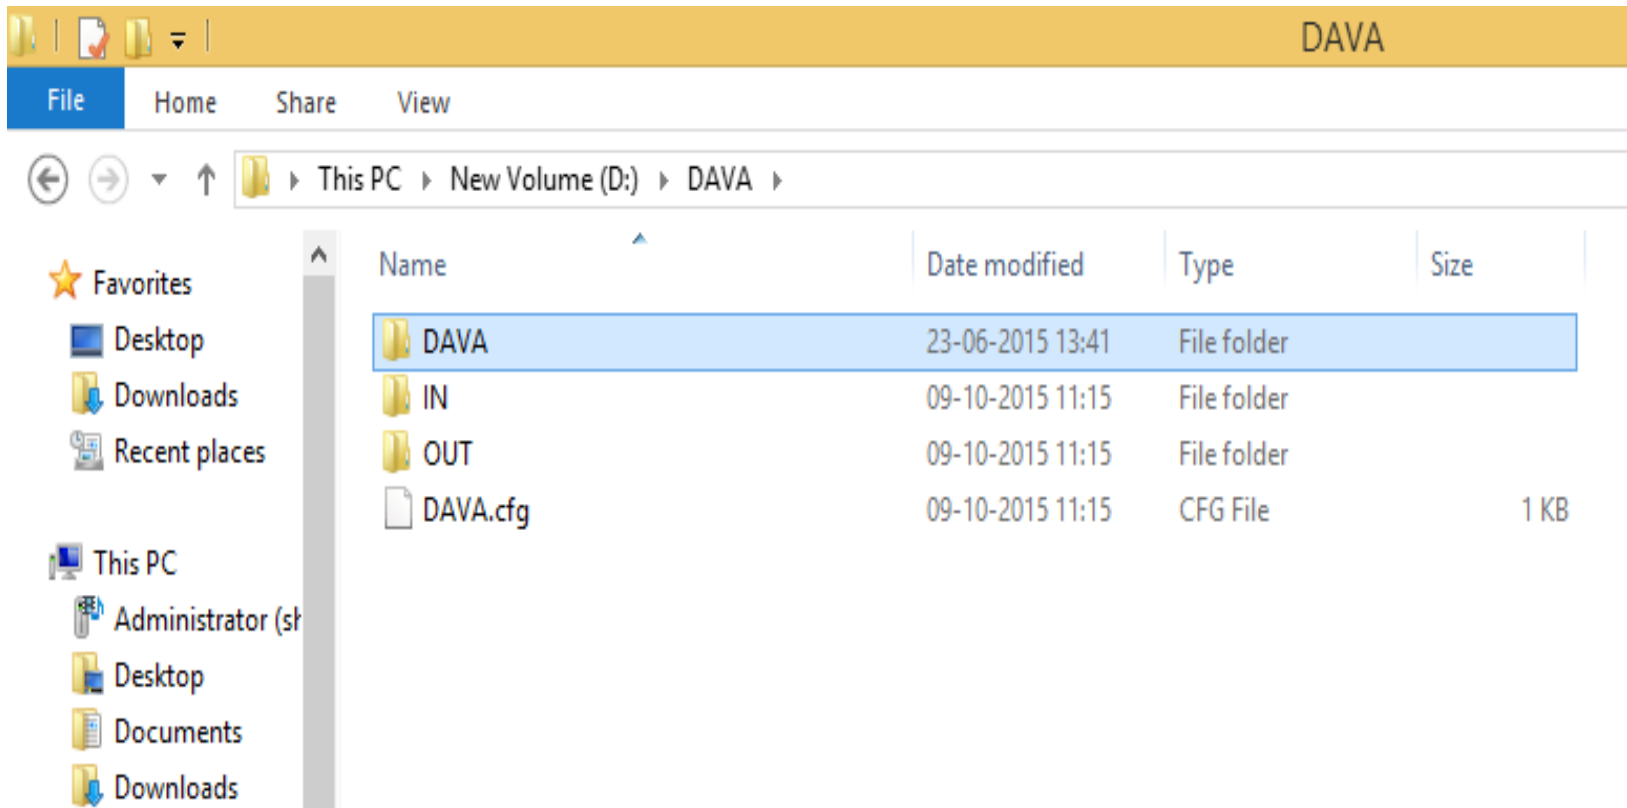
DAVA

File Home Share View

This PC ▸ New Volume (D:) ▸ DAVA ▸

Favorites
Desktop
Downloads
Recent places

This PC
Administrator (sh
Desktop
Documents
Downloads

| Name | Date modified | Type | Size |
|---|---|---|---|
| DAVA | 23-06-2015 13:41 | File folder | |
| IN | 09-10-2015 11:15 | File folder | |
| OUT | 09-10-2015 11:15 | File folder | |
| DAVA.cfg | 09-10-2015 11:15 | CFG File | 1 KB |